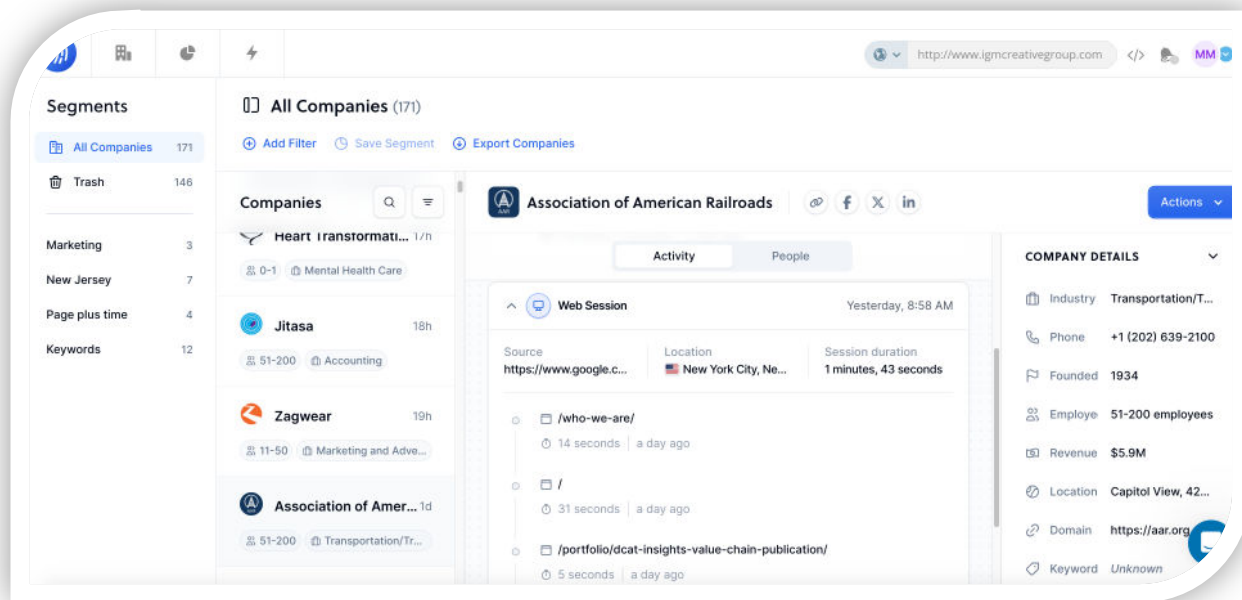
http://www.igmcreativegroup.com

MM

Segments

All Companies 171

Trash 146

Marketing 3

New Jersey 7

Page plus time 4

Keywords 12

All Companies (171)

Add Filter

Save Segment

Export Companies

Companies

Heart Transformati... 17h

0-1 Mental Health Care

Jitasa 18h

51-200 Accounting

Zagwear 19h

11-50 Marketing and Adve...

Association of Amer... 1d

51-200 Transportation/Tr...

Association of American Railroads

Actions

Activity

People

Web Session

Yesterday, 8:58 AM

Source
https://www.google.c...

Location
New York City, Ne...

Session duration
1 minutes, 43 seconds

/who-we-are/

14 seconds | a day ago

/

31 seconds | a day ago

/portfolio/dcat-insights-value-chain-publication/

5 seconds | a day ago

COMPANY DETAILS

Industry Transportation/T...

Phone +1 (202) 639-2100

Founded 1934

Employe 51-200 employees

Revenue $5.9M

Location Capitol View, 42...

Domain https://aar.org

Keyword Unknown